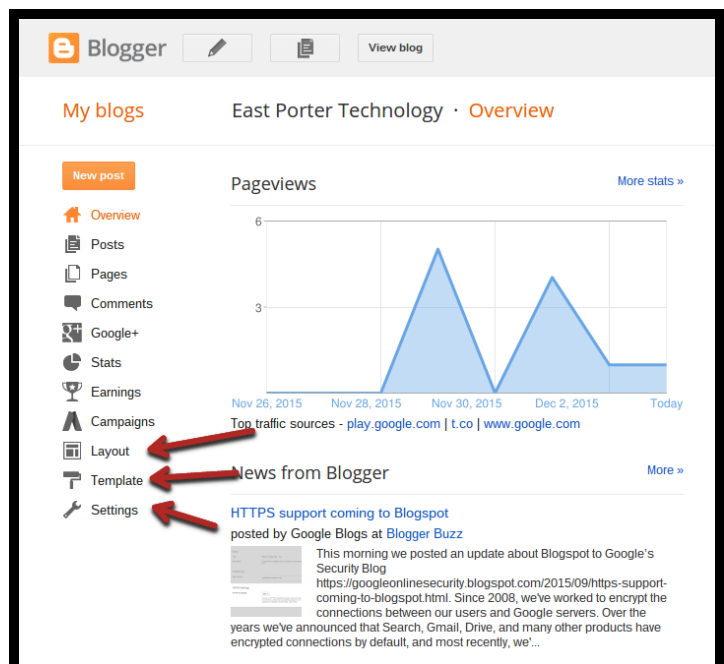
Blogger

View blog

My blogs

East Porter Technology · Overview

New post

Overview
Posts
Pages
Comments
Google+
Stats
Earnings
Campaigns
Layout
Template
Settings

Pageviews

More stats »

6
3

Nov 26, 2015 Nov 28, 2015 Nov 30, 2015 Dec 2, 2015 Today

Top traffic sources - play.google.com | t.co | www.google.com

News from Blogger

More »

HTTPS support coming to Blogspot

posted by Google Blogs at Blogger Buzz

This morning we posted an update about Blogspot to Google's Security Blog https://googleonlinesecurity.blogspot.com/2015/09/https-support-coming-to-blogspot.html. Since 2008, we've worked to encrypt the connections between our users and Google servers. Over the years we've announced that Search, Gmail, Drive, and many other products have encrypted connections by default, and most recently, we'...